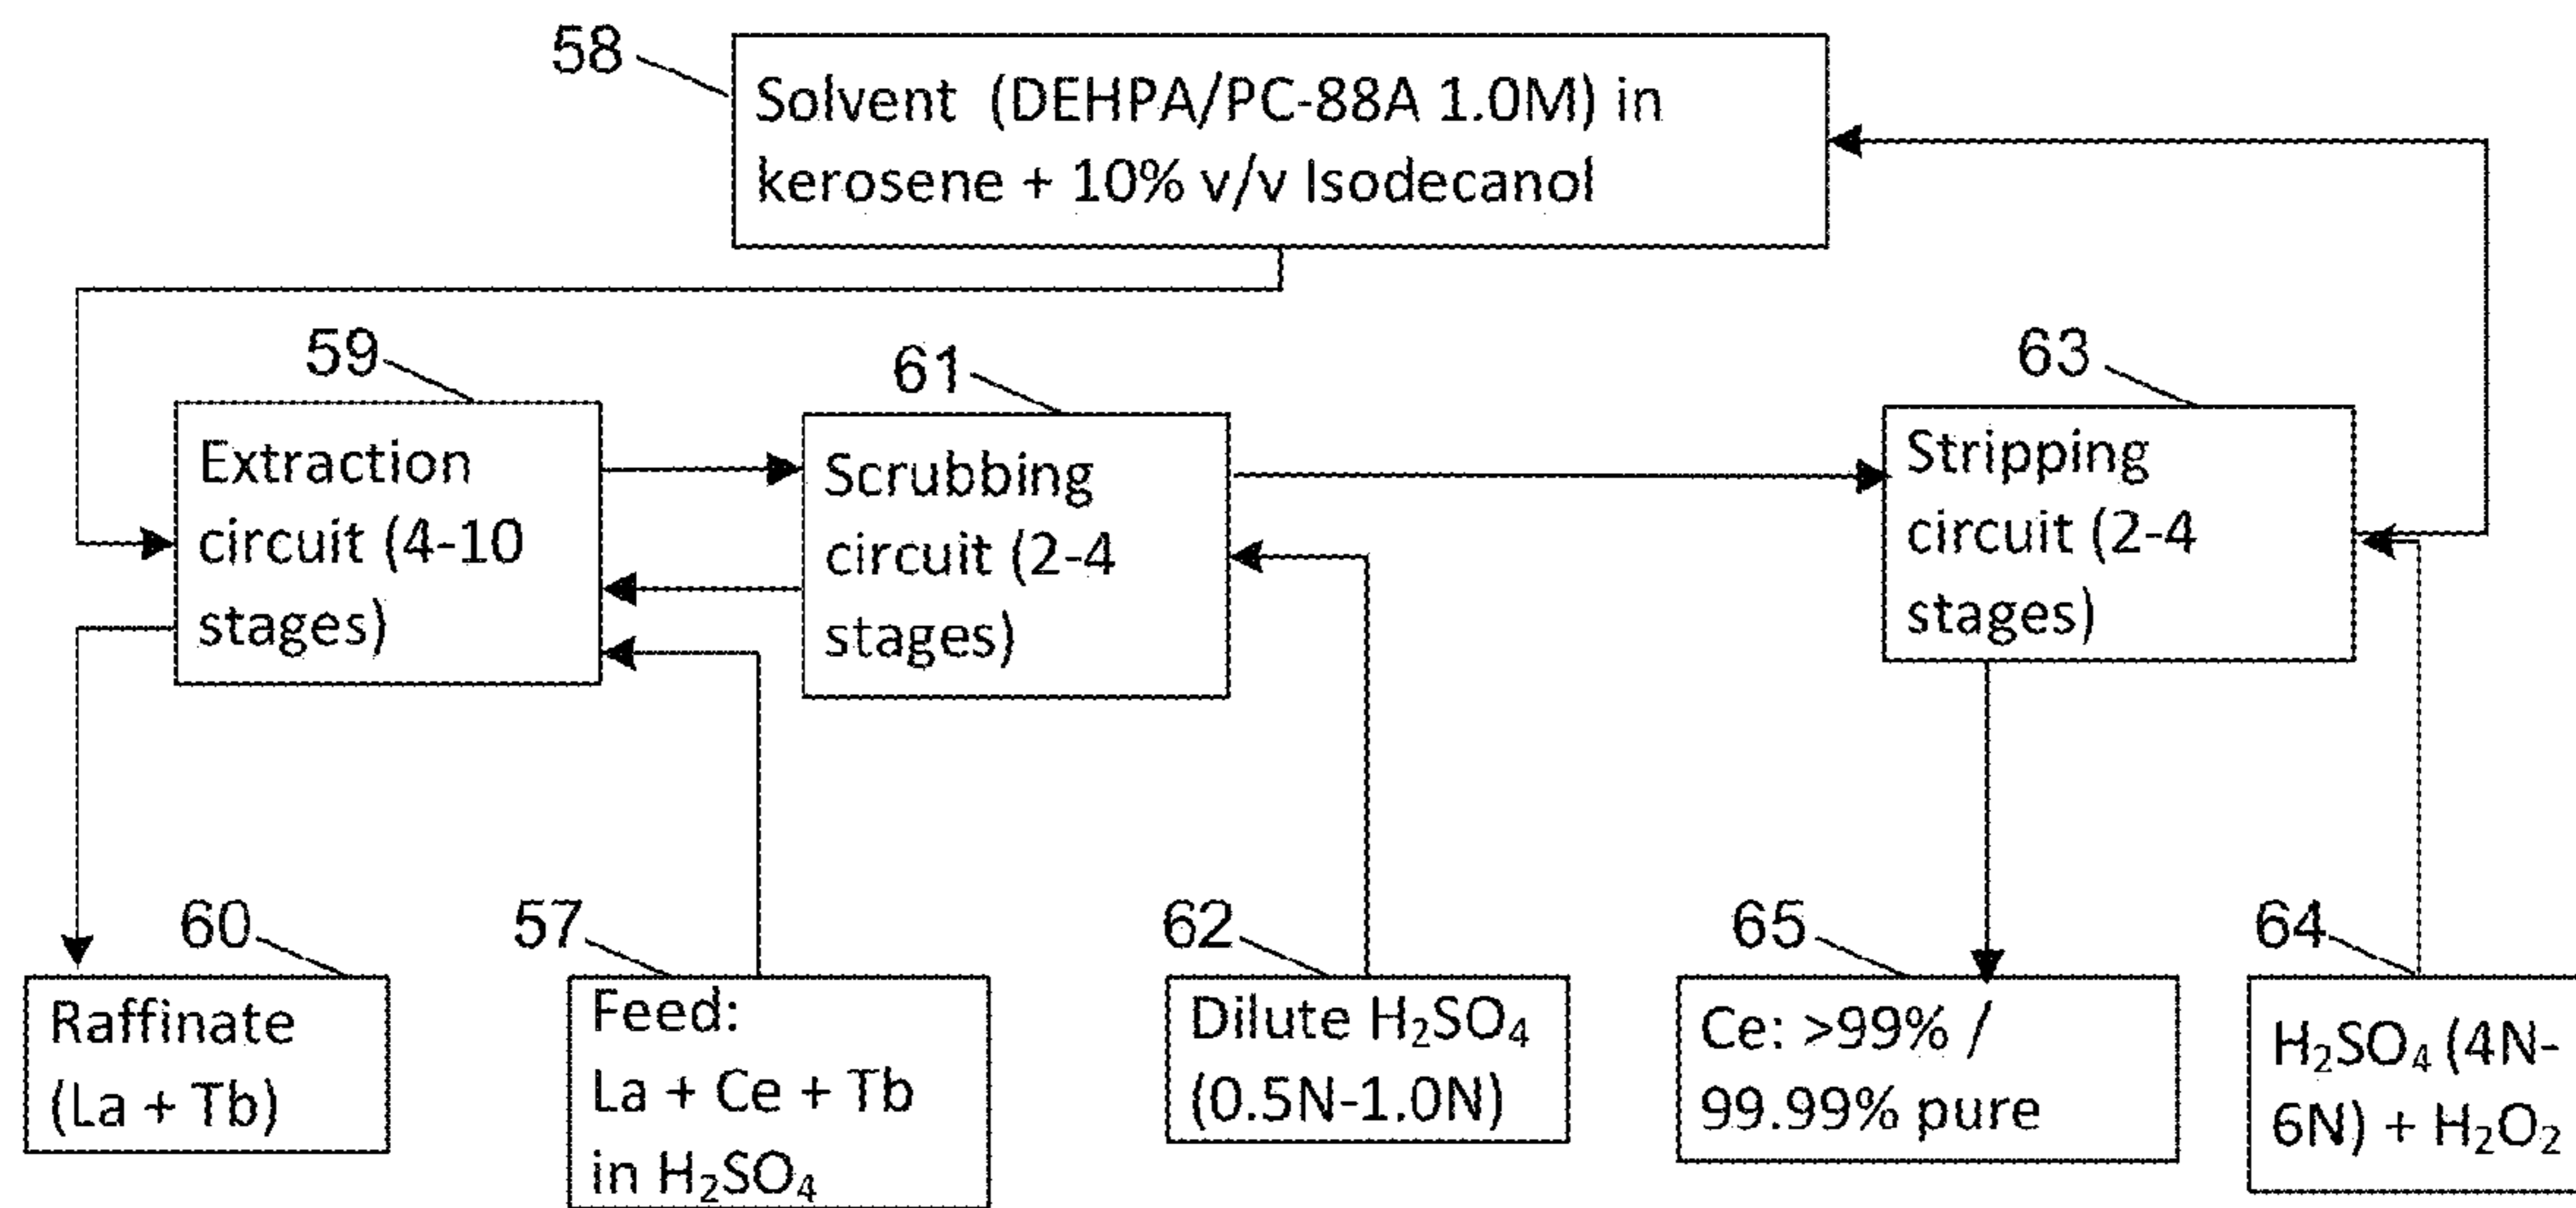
58

Solvent (DEHPA/PC-88A 1.0M) in kerosene + 10% v/v Isodecanol

59

Extraction circuit (4-10 stages)

61

Scrubbing circuit (2-4 stages)

63

Stripping circuit (2-4 stages)

60

Raffinate (La + Tb)

57

Feed: La + Ce + Tb in $H_2SO_4$

62

Dilute $H_2SO_4$ (0.5N-1.0N)

65

Ce: >99% / 99.99% pure

64

$H_2SO_4$ (4N-6N) + $H_2O_2$